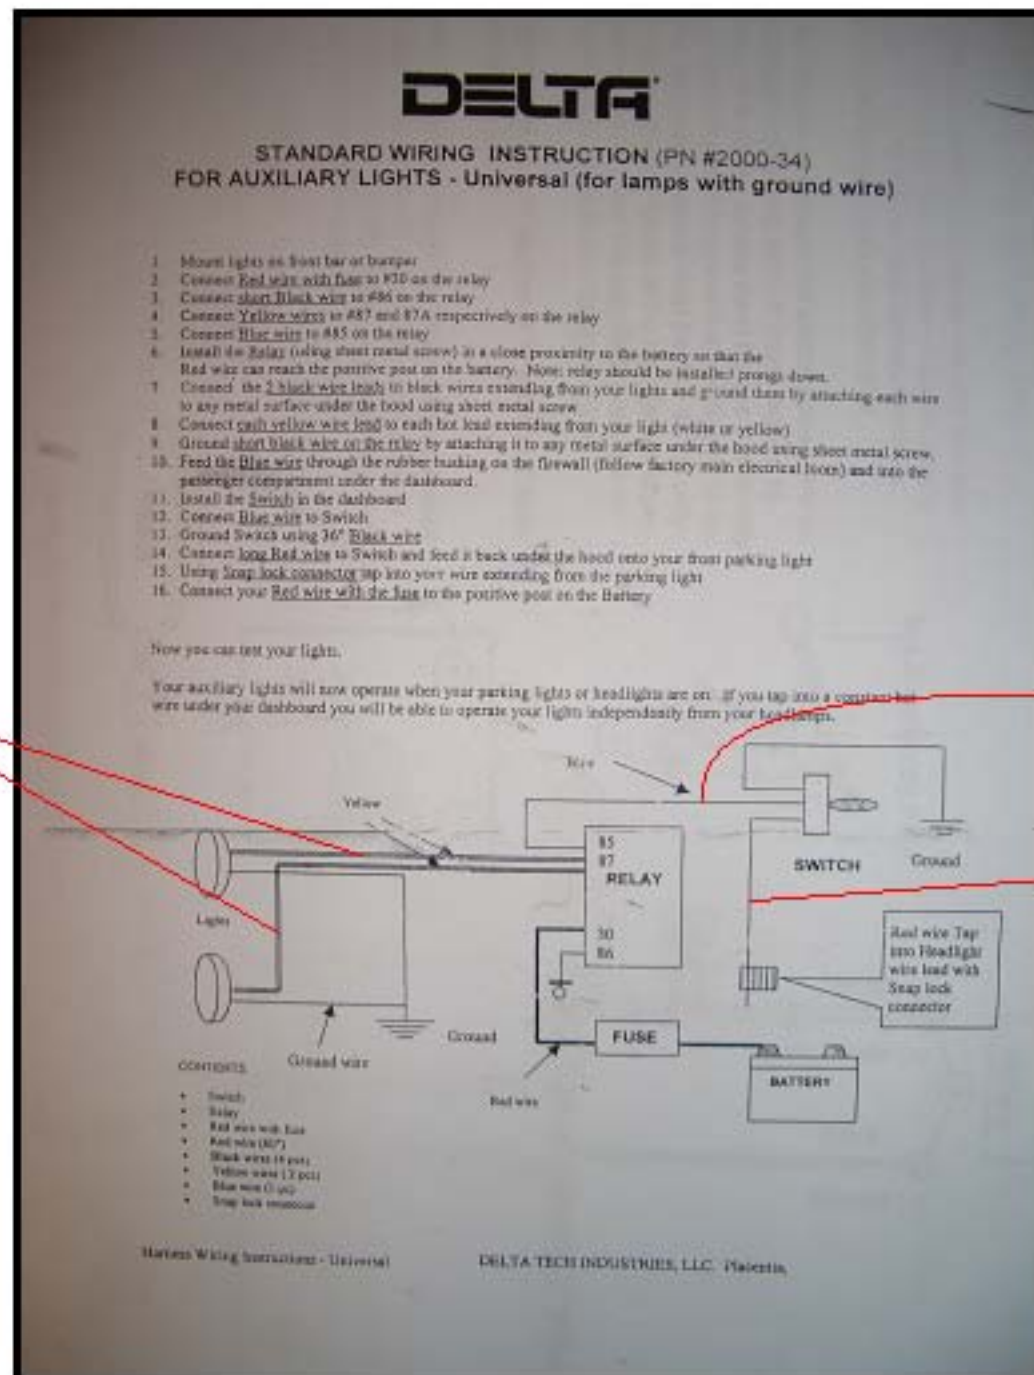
DELTA

STANDARD WIRING INSTRUCTION (PN #2000-34)
FOR AUXILIARY LIGHTS - Universal (for lamps with ground wire)

1. Mount lights on front bar or bumper
2. Connect Red wire with fuse to #30 on the relay
3. Connect short Black wire to #86 on the relay
4. Connect Yellow wires to #87 and 87A respectively on the relay
5. Connect Blue wire to #85 on the relay
6. Install the Relay (using sheet metal screw) in a close proximity to the battery so that the Red wire can reach the positive post on the battery. Note: relay should be installed prongs down.
7. Connect the 2 black wire leads to black wires extending from your lights and ground them by attaching each wire to any metal surface under the hood using sheet metal screw
8. Connect each yellow wire lead to each hot lead extending from your light (white or yellow)
9. Ground short black wire on the relay by attaching it to any metal surface under the hood using sheet metal screw.
10. Feed the Blue wire through the rubber bushing on the firewall (follow factory main electrical loom) and into the passenger compartment under the dashboard.
11. Install the Switch in the dashboard
12. Connect Blue wire to Switch
13. Ground Switch using 36" Black wire
14. Connect long Red wire to Switch and feed it back under the hood onto your front parking light
15. Using Snap lock connector tap into your wire extending from the parking light
16. Connect your Red wire with the fuse to the positive post on the Battery

Now you can test your lights.

Your auxiliary lights will now operate when your parking lights or headlights are on. If you tap into a constant hot wire under your dashboard you will be able to operate your lights independently from your headlamps.

Wire
Yellow
85
87
RELAY
30
86
SWITCH
Ground
Lights
Red wire Tap into Headlight wire lead with Snap lock connector
Ground
Ground wire
FUSE
BATTERY
Red wire

CONTENTS
• Switch
• Relay
• Red wire with fuse
• Red wire (80")
• Black wires (4 pcs)
• Yellow wires (2 pcs)
• Blue wire (1 pc)
• Snap lock connector

Harness Wiring Instructions - Universal

DELTA TECH INDUSTRIES, LLC. Placentia